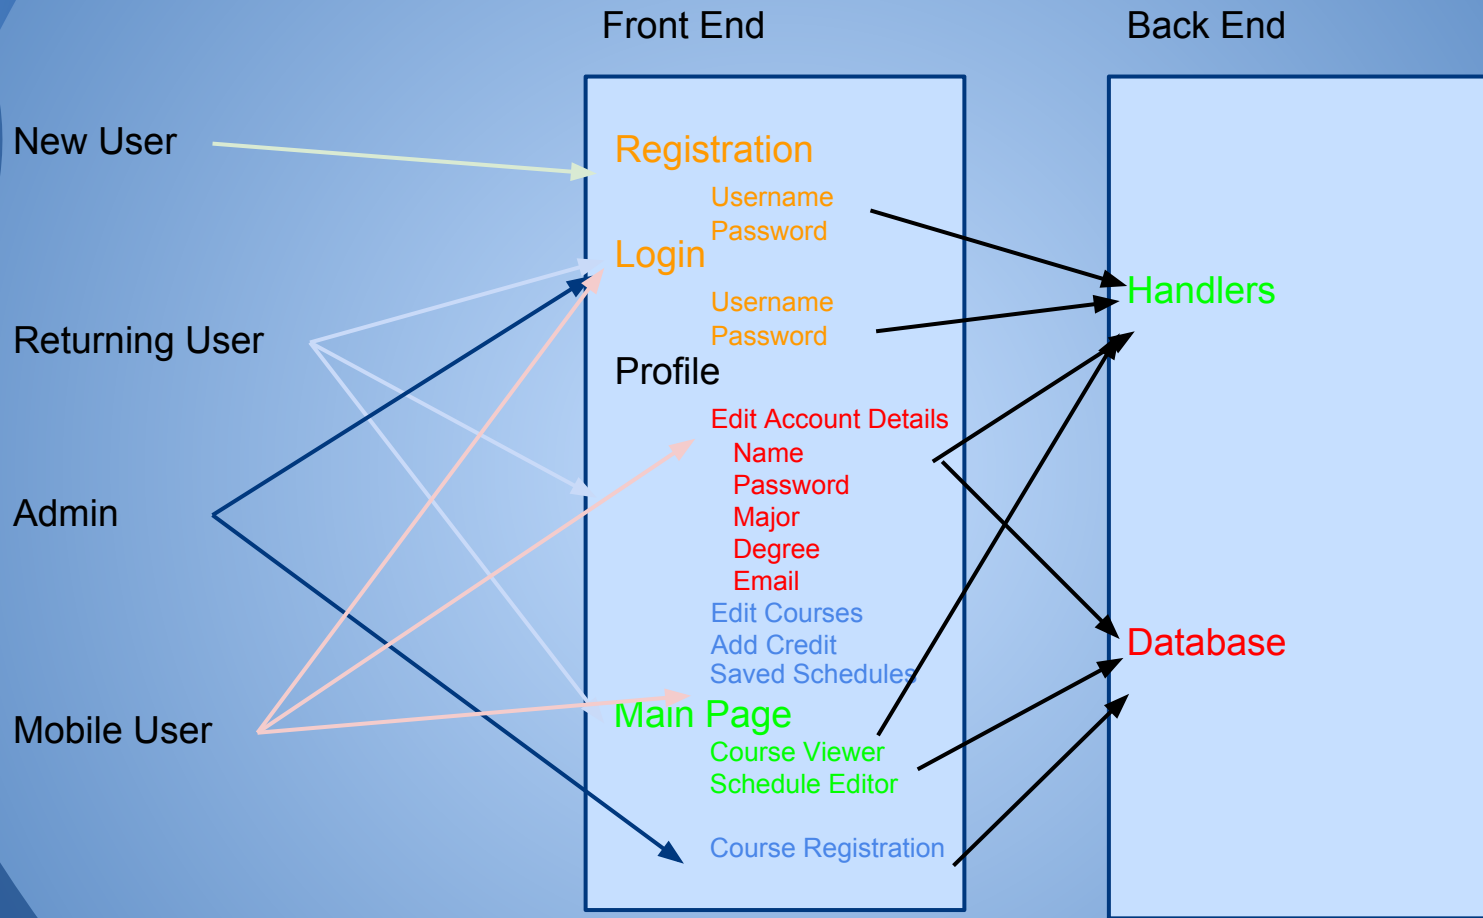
Front End

Back End

New User

Returning User

Admin

Mobile User

Registration
Username
Password
Login
Username
Password
Profile
Edit Account Details
Name
Password
Major
Degree
Email
Edit Courses
Add Credit
Saved Schedules
Main Page
Course Viewer
Schedule Editor
Course Registration

Handlers

Database